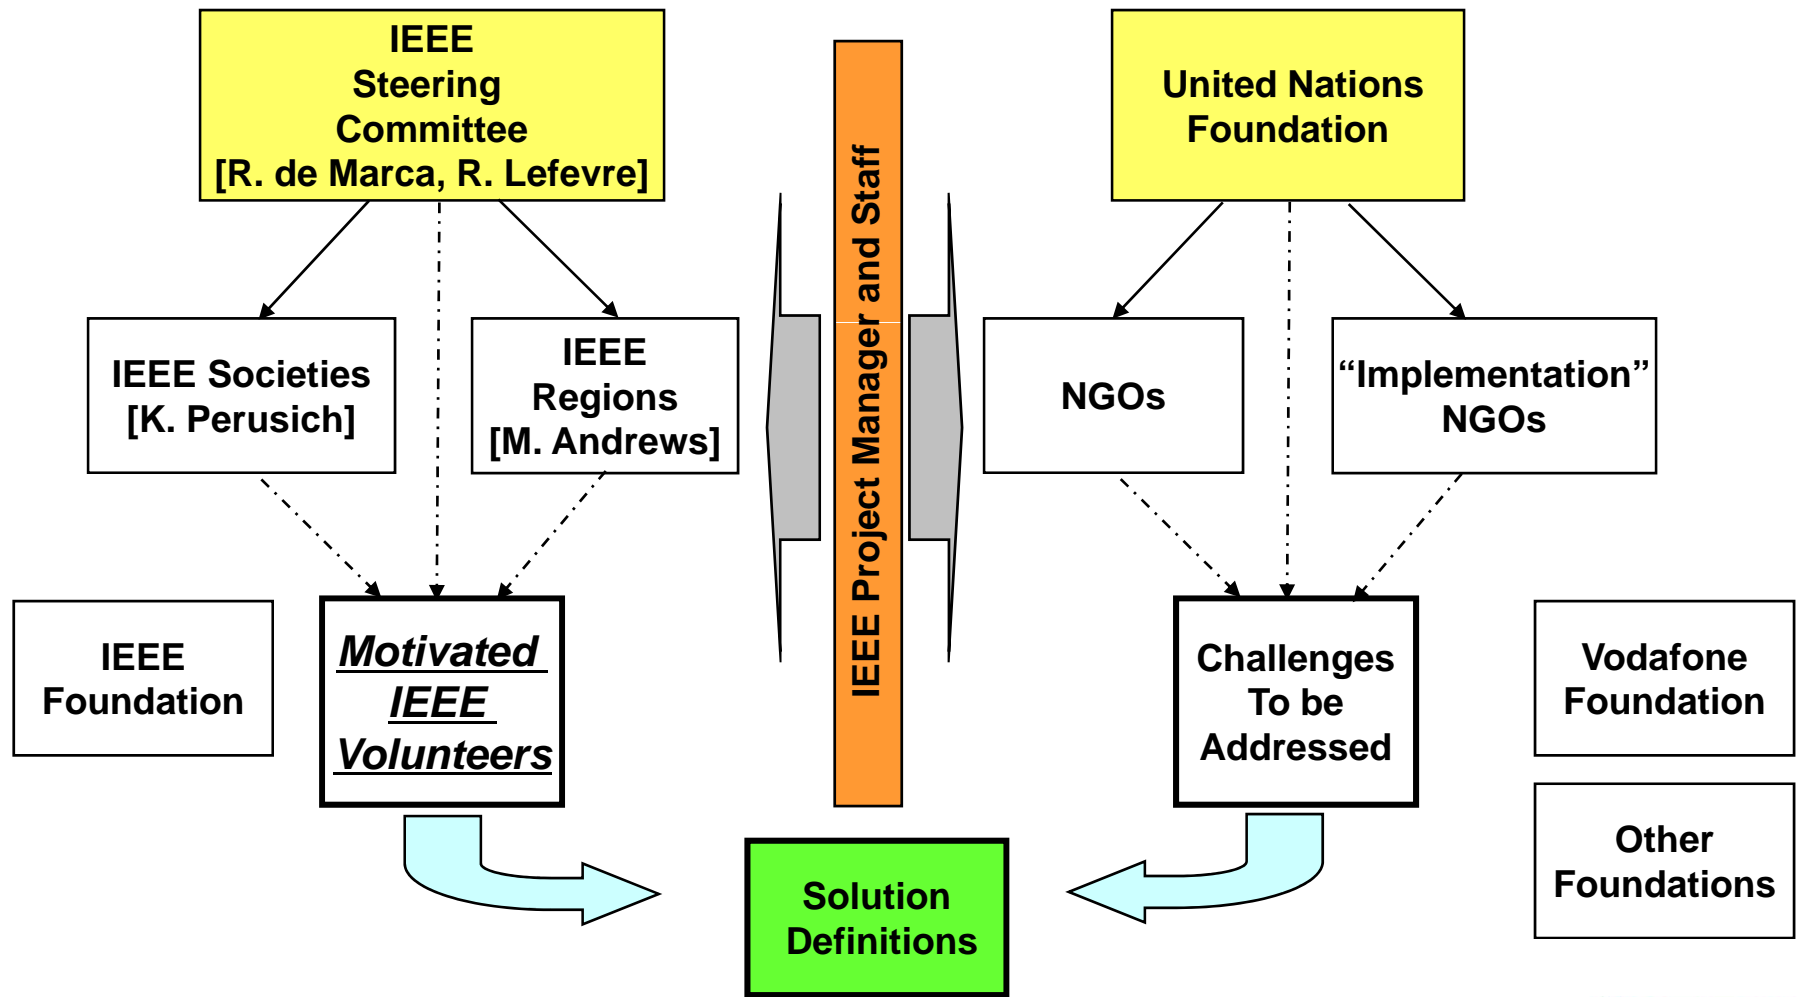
IEEE Steering Committee [R. de Marca, R. Lefevre]

IEEE Project Manager and Staff

United Nations Foundation

IEEE Societies [K. Perusich]

IEEE Regions [M. Andrews]

NGOs

“Implementation” NGOs

IEEE Foundation

Motivated IEEE Volunteers

Challenges To be Addressed

Vodafone Foundation

Other Foundations

Solution Definitions